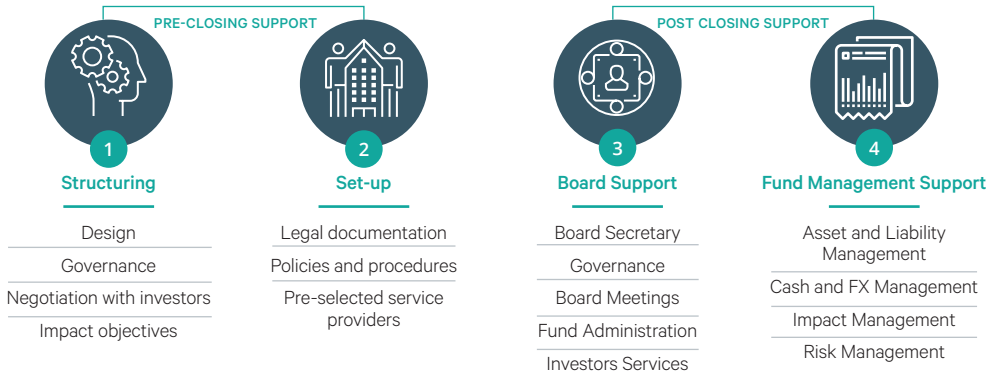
PRE-CLOSING SUPPORT

1
Structuring

Design
Governance
Negotiation with investors
Impact objectives

2
Set-up

Legal documentation
Policies and procedures
Pre-selected service providers

POST CLOSING SUPPORT

3
Board Support

Board Secretary
Governance
Board Meetings
Fund Administration
Investors Services

4
Fund Management Support

Asset and Liability Management
Cash and FX Management
Impact Management
Risk Management